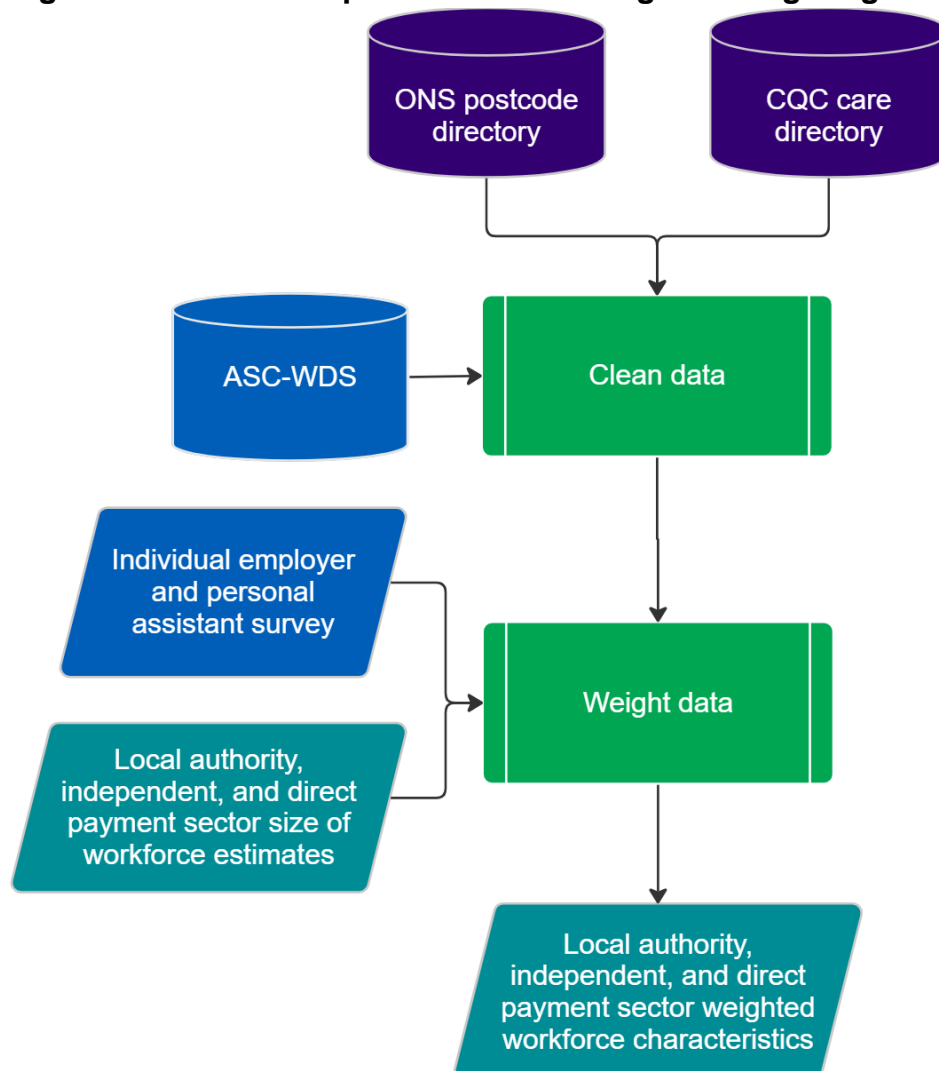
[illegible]

ONS postcode directory

CQC care directory

ASC-WDS

Clean data

Individual employer and personal assistant survey

Weight data

Local authority, independent, and direct payment sector size of workforce estimates

Local authority, independent, and direct payment sector weighted workforce characteristics